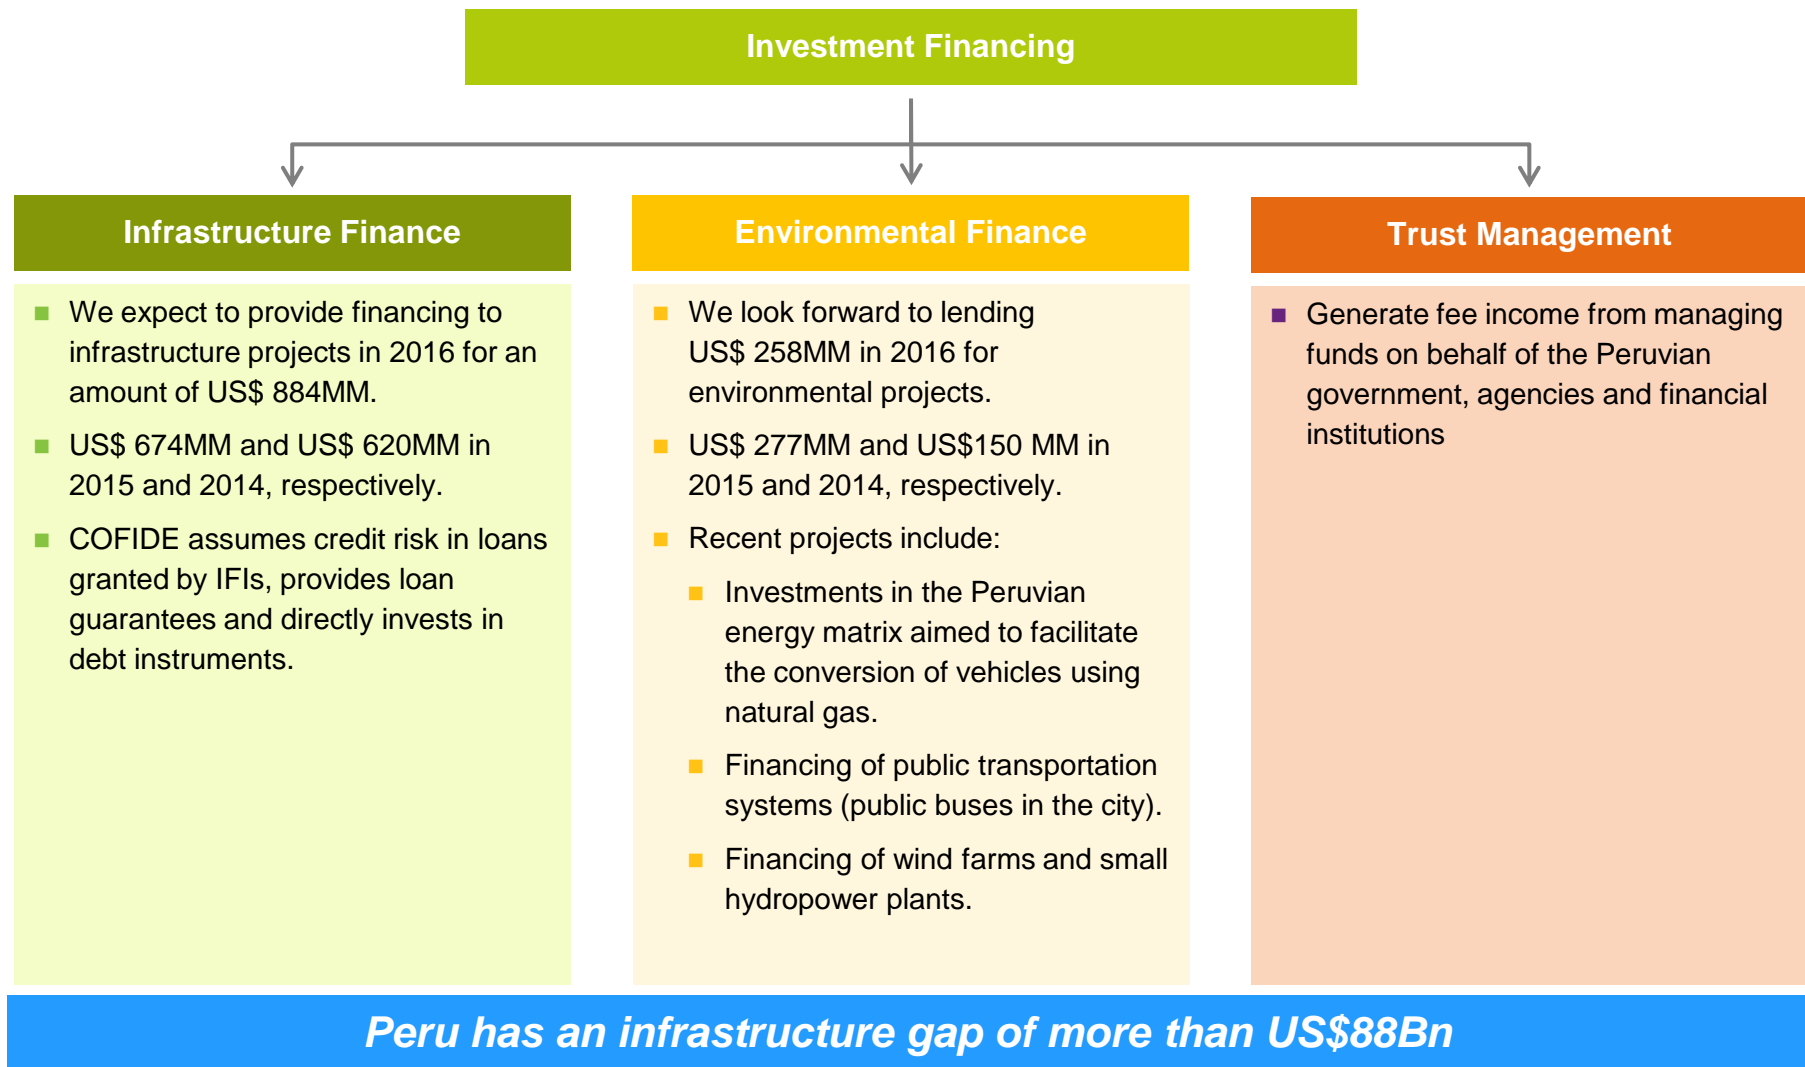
Investment Financing

Infrastructure Finance

- We expect to provide financing to infrastructure projects in 2016 for an amount of US$ 884MM.
- US$ 674MM and US$ 620MM in 2015 and 2014, respectively.
- COFIDE assumes credit risk in loans granted by IFIs, provides loan guarantees and directly invests in debt instruments.

Environmental Finance

- We look forward to lending US$ 258MM in 2016 for environmental projects.
- US$ 277MM and US$150 MM in 2015 and 2014, respectively.
- Recent projects include:
  - Investments in the Peruvian energy matrix aimed to facilitate the conversion of vehicles using natural gas.
  - Financing of public transportation systems (public buses in the city).
  - Financing of wind farms and small hydropower plants.

Trust Management

- Generate fee income from managing funds on behalf of the Peruvian government, agencies and financial institutions

Peru has an infrastructure gap of more than US$88Bn